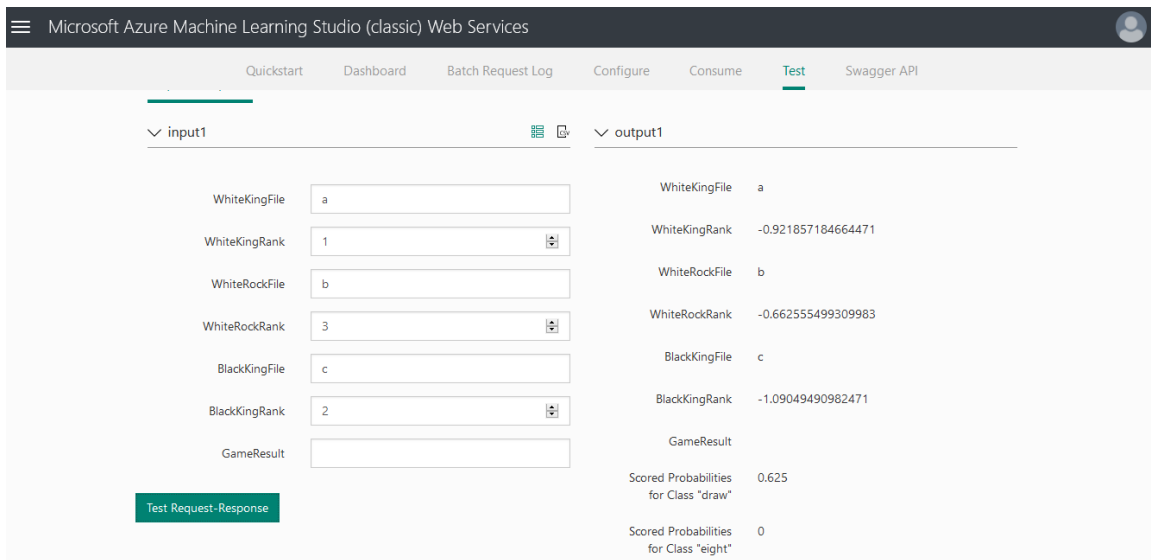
Microsoft Azure Machine Learning Studio (classic) Web Services

Quickstart Dashboard Batch Request Log Configure Consume Test Swagger API

input1

WhiteKingFile a

WhiteKingRank 1

WhiteRockFile b

WhiteRockRank 3

BlackKingFile c

BlackKingRank 2

GameResult

Test Request-Response

output1

WhiteKingFile a

WhiteKingRank -0.921857184664471

WhiteRockFile b

WhiteRockRank -0.662555499309983

BlackKingFile c

BlackKingRank -1.09049490982471

GameResult

Scored Probabilities for Class "draw" 0.625

Scored Probabilities for Class "eight" 0